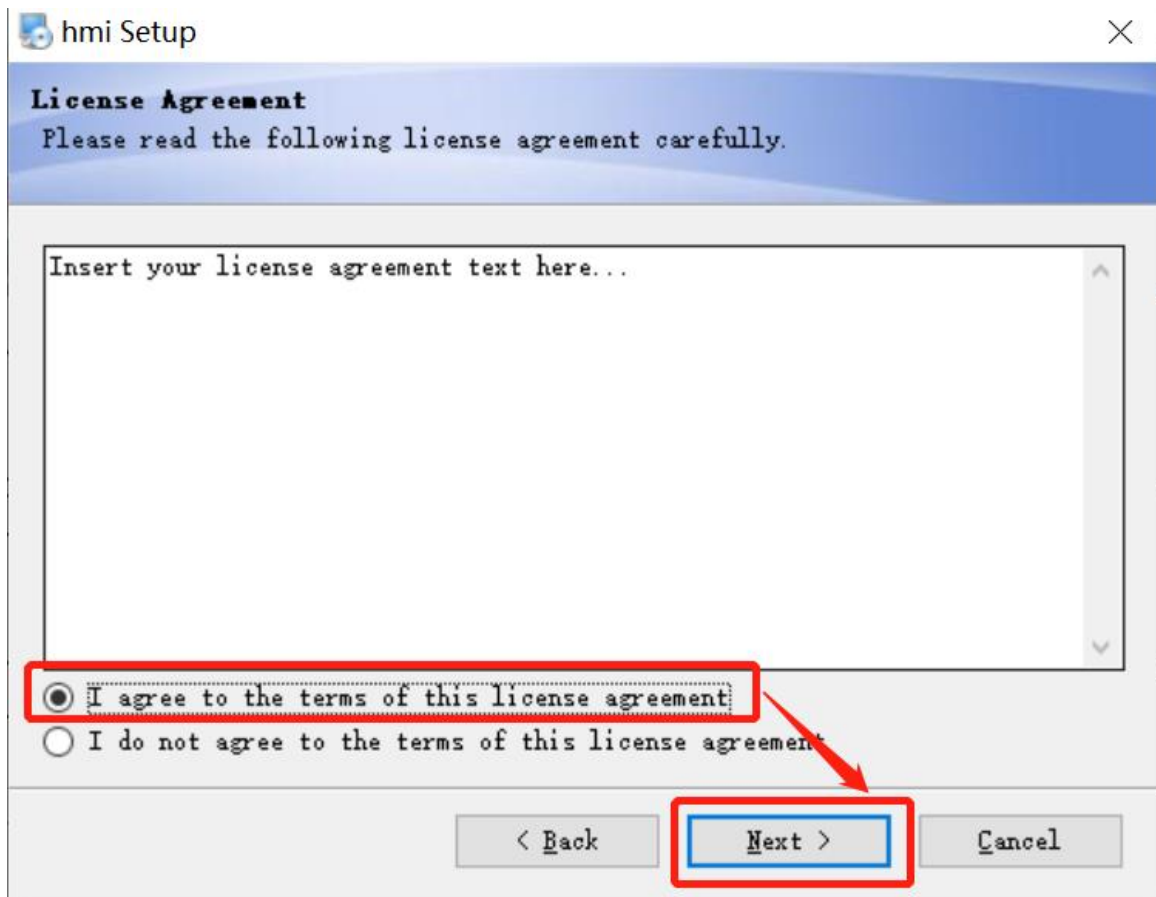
hmi Setup

License Agreement
Please read the following license agreement carefully.

Insert your license agreement text here...

I agree to the terms of this license agreement
I do not agree to the terms of this license agreement

< Back
Next >
Cancel